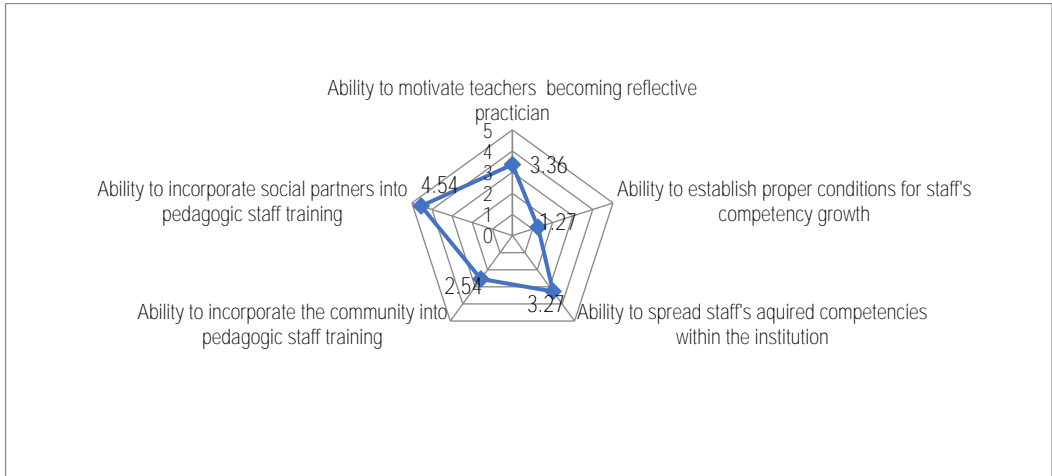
Ability to motivate teachers becoming reflective practician

5
4
3
2
1
0

3.36

Ability to establish proper conditions for staff's competency growth

1.27

Ability to spread staff's aquired competencies within the institution

3.27

Ability to incorporate the community into pedagogic staff training

2.54

Ability to incorporate social partners into pedagogic staff training

4.54